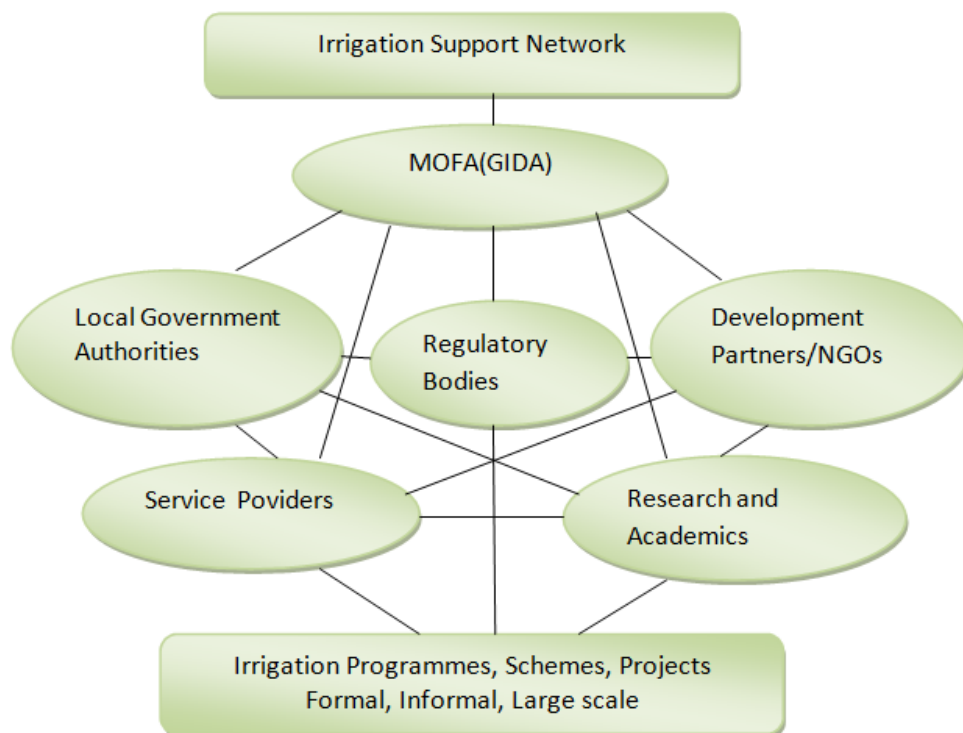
Irrigation Support Network

MOFA(GIDA)

Local Government Authorities

Regulatory Bodies

Development Partners/NGOs

Service Poviders

Research and Academics

Irrigation Programmes, Schemes, Projects
Formal, Informal, Large scale